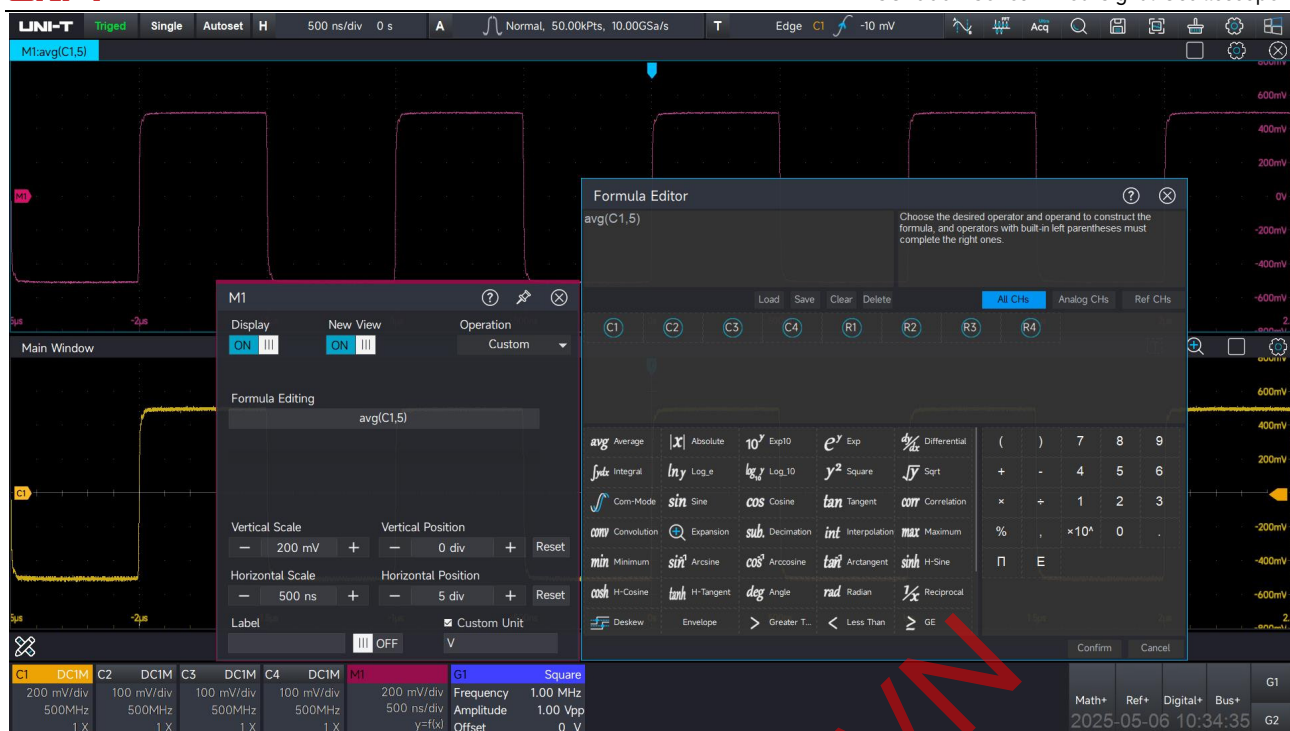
UNI-T Triged Single Autoset H 500 ns/div 0 s A Normal, 50.00kPts, 10.00GSa/s T Edge C1 -10 mV Acq

M1:avg(C1,5)

600mV
400mV
200mV
0V
-200mV
-400mV
-600mV

M1

5μs -2μs

Main Window

600mV
400mV
200mV
-200mV
-400mV
-600mV

C1

5μs -2μs

M1
Display ON
New View ON
Operation Custom

Formula Editing
avg(C1,5)

Vertical Scale
− 200 mV +
Vertical Position
− 0 div + Reset

Horizontal Scale
− 500 ns +
Horizontal Position
− 5 div + Reset

Label
OFF
Custom Unit
V

Formula Editor
avg(C1,5)
Choose the desired operator and operand to construct the formula, and operators with built-in left parentheses must complete the right ones.

Load Save Clear Delete
All CHs Analog CHs Ref CHs

C1 C2 C3 C4 R1 R2 R3 R4

avg Average |x| Absolute $10^y$ Exp10 $e^y$ Exp $\frac{dy}{dx}$ Differential
∫ydx Integral lny Log_e $log_{10}y$ Log_10 $y^2$ Square $\sqrt{y}$ Sqrt
Com-Mode sin Sine cos Cosine tan Tangent corr Correlation
conv Convolution Expansion sub. Decimation int Interpolation max Maximum
min Minimum $sin^{-1}$ Arcsine $cos^{-1}$ Arccosine $tan^{-1}$ Arctangent sinh H-Sine
cosh H-Cosine tanh H-Tangent deg Angle rad Radian $\frac{1}{x}$ Reciprocal
Deskew Envelope > Greater T... < Less Than ≥ GE

( ) 7 8 9
+ - 4 5 6
× ÷ 1 2 3
% , ×10^ 0 .
Π E

Confirm Cancel

C1 DC1M 200 mV/div 500MHz 1 X
C2 DC1M 100 mV/div 500MHz 1 X
C3 DC1M 100 mV/div 500MHz 1 X
C4 DC1M 100 mV/div 500MHz 1 X
M1 200 mV/div 500 ns/div y=f(x)
G1 Square Frequency 1.00 MHz Amplitude 1.00 Vpp Offset 0 V

Math+ Ref+ Digital+ Bus+ G1 G2
2025-05-06 10:34:35